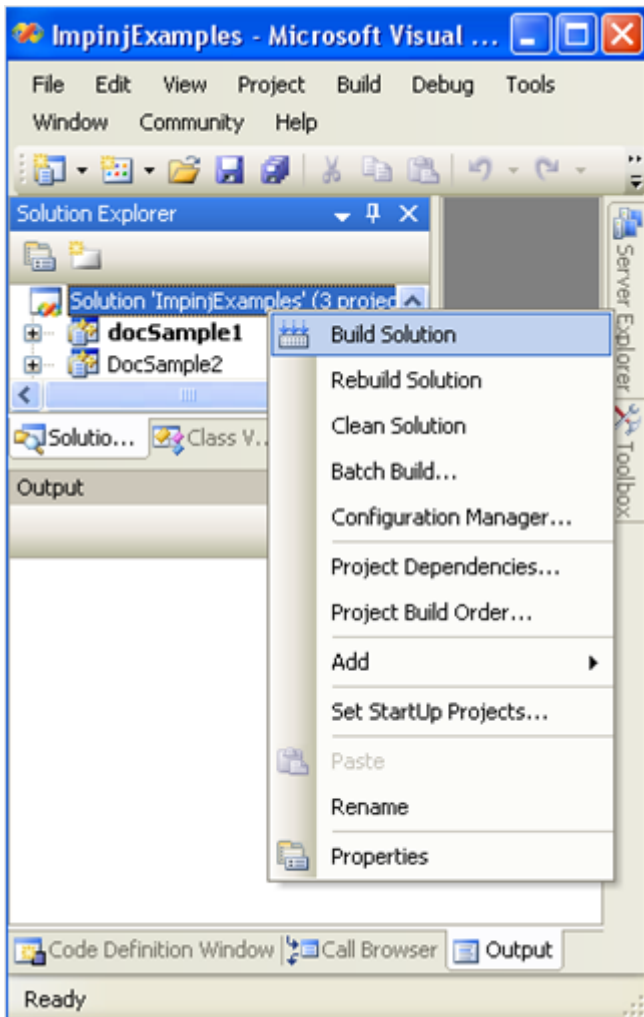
ImpinjExamples - Microsoft Visual ...

File Edit View Project Build Debug Tools Window Community Help

Solution Explorer

Solution 'ImpinjExamples' (3 projec

docSample1

DocSample2

Solutio... Class V...

Output

Server Explorer

Toolbox

Build Solution

Rebuild Solution

Clean Solution

Batch Build...

Configuration Manager...

Project Dependencies...

Project Build Order...

Add

Set StartUp Projects...

Paste

Rename

Properties

Code Definition Window Call Browser Output

Ready